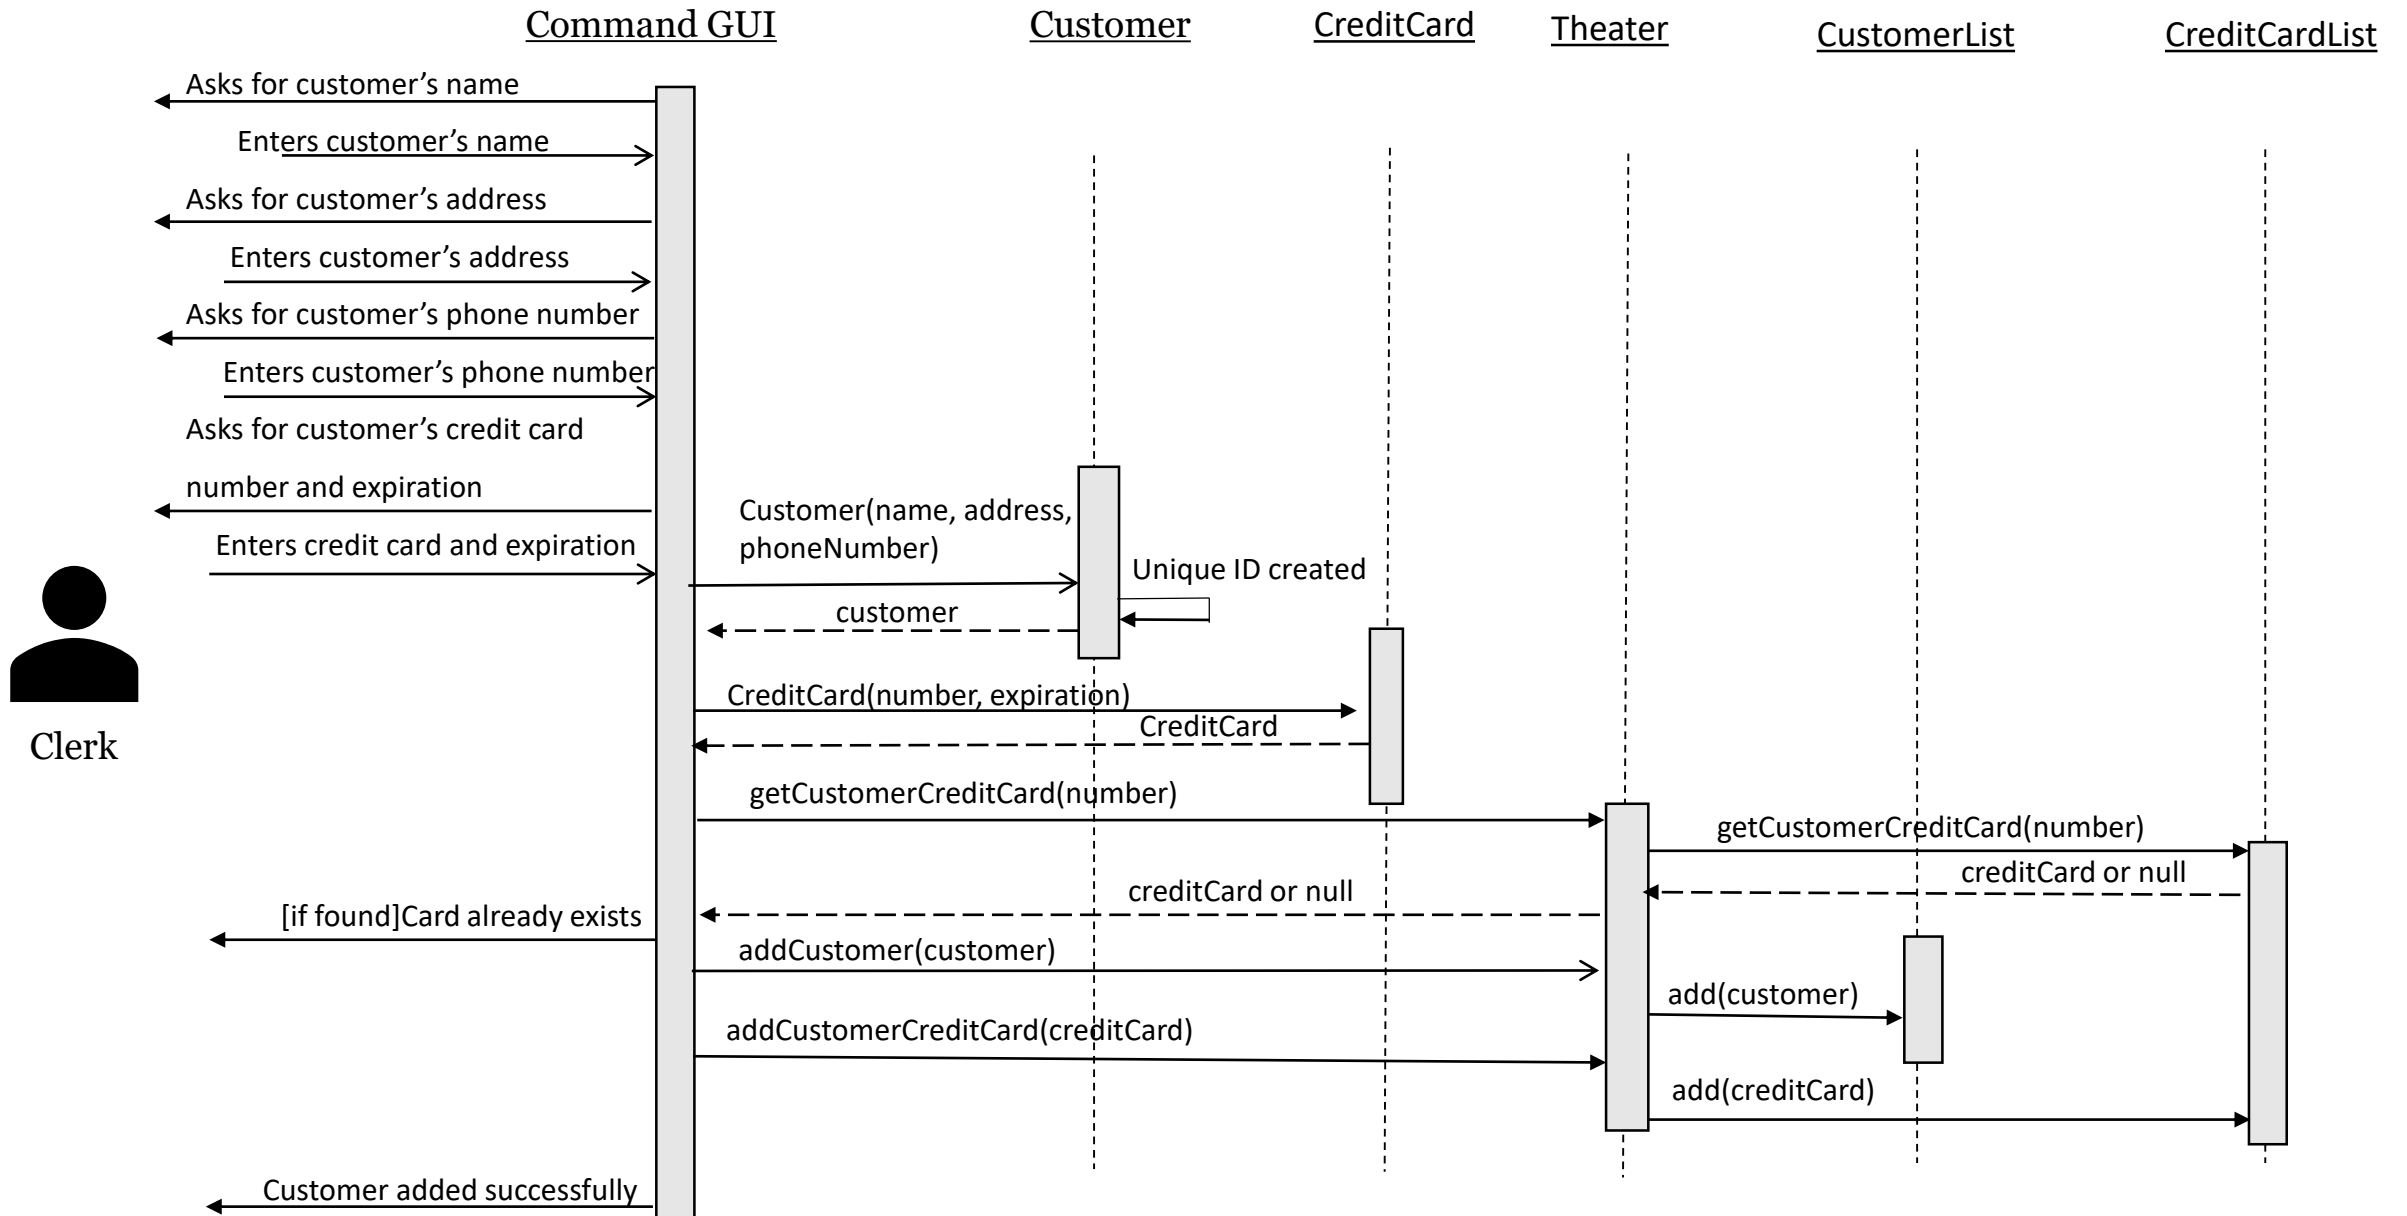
Command GUI
Customer
CreditCard
Theater
CustomerList
CreditCardList

Asks for customer’s name
Enters customer’s name
Asks for customer’s address
Enters customer’s address
Asks for customer’s phone number
Enters customer’s phone number
Asks for customer’s credit card number and expiration
Enters credit card and expiration
Customer(name, address, phoneNumber)
Unique ID created
customer
Clerk
CreditCard(number, expiration)
CreditCard
getCustomerCreditCard(number)
getCustomerCreditCard(number)
creditCard or null
creditCard or null
[if found]Card already exists
addCustomer(customer)
add(customer)
addCustomerCreditCard(creditCard)
add(creditCard)
Customer added successfully